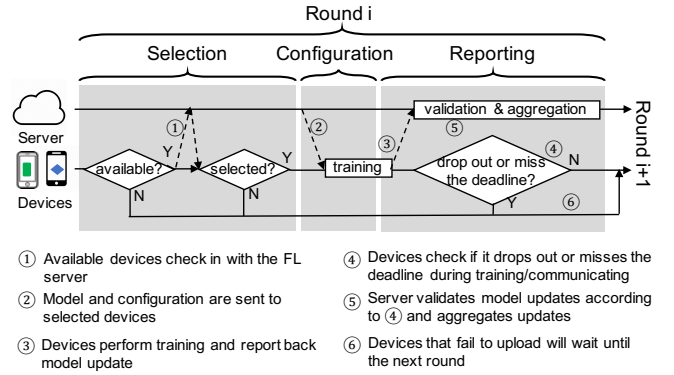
Round i

Selection

Configuration

Reporting

Server

Devices

available?

Y

①

selected?

Y

N

N

②

training

③

validation & aggregation

⑤

drop out or miss the deadline?

④

N

Y

⑥

Round i+1

① Available devices check in with the FL server

② Model and configuration are sent to selected devices

③ Devices perform training and report back model update

④ Devices check if it drops out or misses the deadline during training/communicating

⑤ Server validates model updates according to ④ and aggregates updates

⑥ Devices that fail to upload will wait until the next round